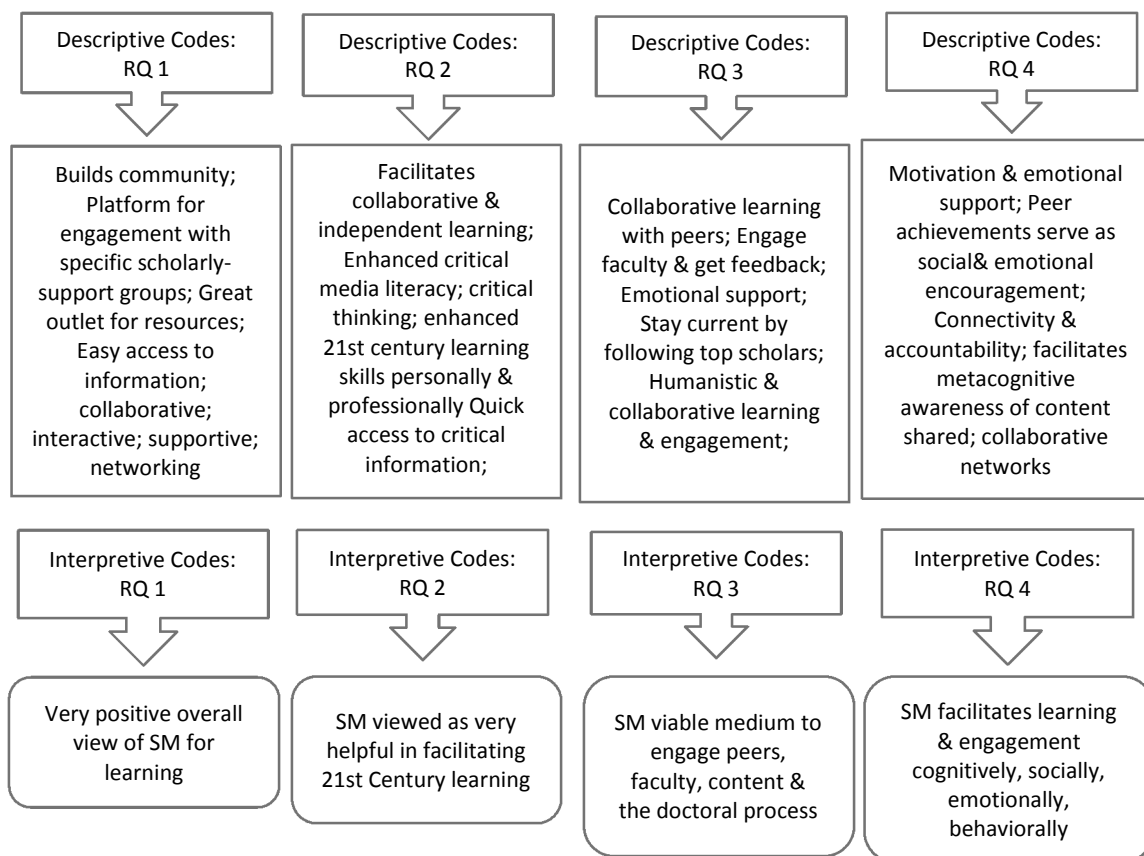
Descriptive Codes: RQ 1

Builds community; Platform for engagement with specific scholarly-support groups; Great outlet for resources; Easy access to information; collaborative; interactive; supportive; networking

Interpretive Codes: RQ 1

Very positive overall view of SM for learning

Descriptive Codes: RQ 2

Facilitates collaborative & independent learning; Enhanced critical media literacy; critical thinking; enhanced 21st century learning skills personally & professionally Quick access to critical information;

Interpretive Codes: RQ 2

SM viewed as very helpful in facilitating 21st Century learning

Descriptive Codes: RQ 3

Collaborative learning with peers; Engage faculty & get feedback; Emotional support; Stay current by following top scholars; Humanistic & collaborative learning & engagement;

Interpretive Codes: RQ 3

SM viable medium to engage peers, faculty, content & the doctoral process

Descriptive Codes: RQ 4

Motivation & emotional support; Peer achievements serve as social& emotional encouragement; Connectivity & accountability; facilitates metacognitive awareness of content shared; collaborative networks

Interpretive Codes: RQ 4

SM facilitates learning & engagement cognitively, socially, emotionally, behaviorally